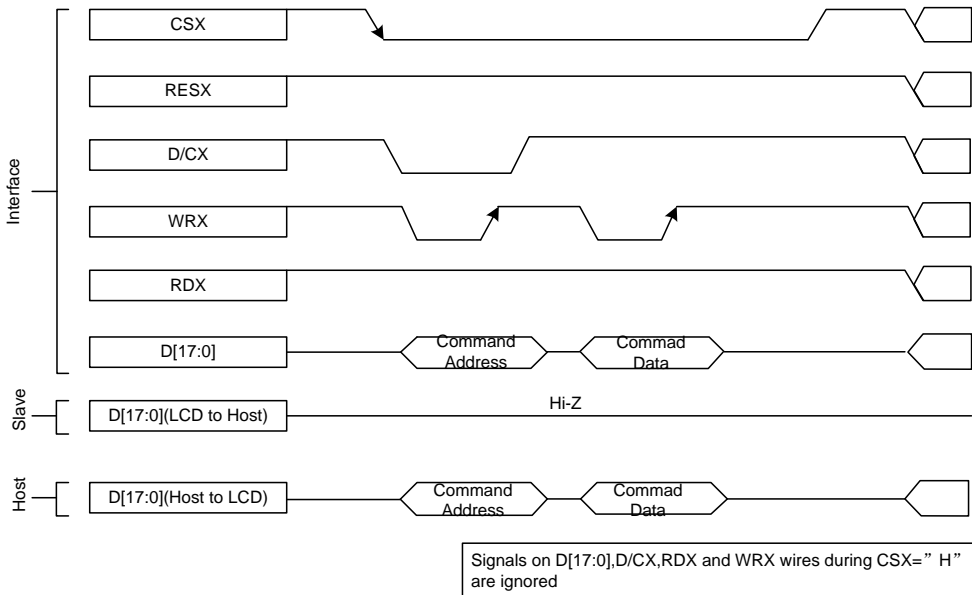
Interface

CSX

RESX

D/CX

WRX

RDX

D[17:0]

Command Address

Commad Data

Slave

D[17:0](LCD to Host)

Hi-Z

Host

D[17:0](Host to LCD)

Command Address

Commad Data

Signals on D[17:0],D/CX,RDX and WRX wires during CSX=”H” are ignored